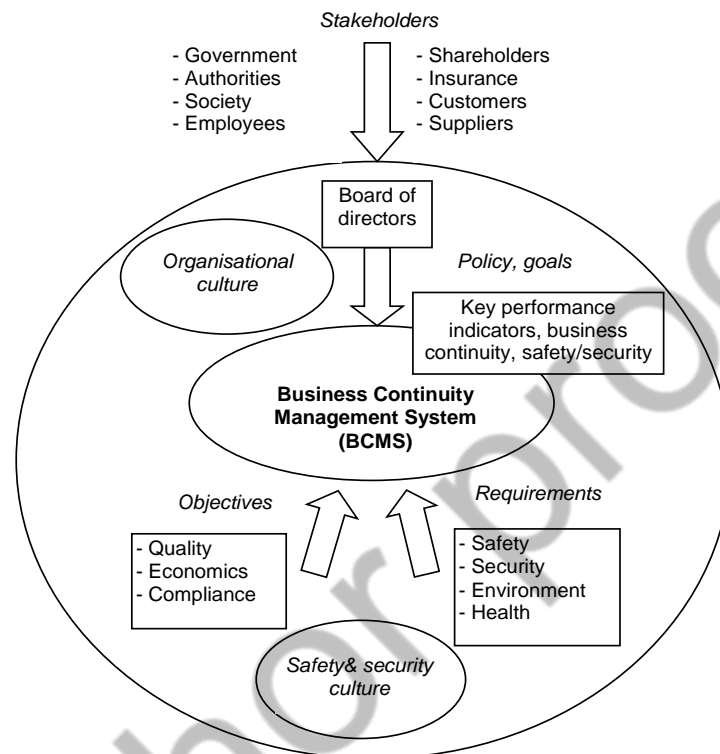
Stakeholders

- Government
- Authorities
- Society
- Employees

- Shareholders
- Insurance
- Customers
- Suppliers

Board of directors

Organisational culture

Policy, goals

Key performance indicators, business continuity, safety/security

Business Continuity Management System (BCMS)

Objectives

Requirements

- Quality
- Economics
- Compliance

- Safety
- Security
- Environment
- Health

Safety& security culture